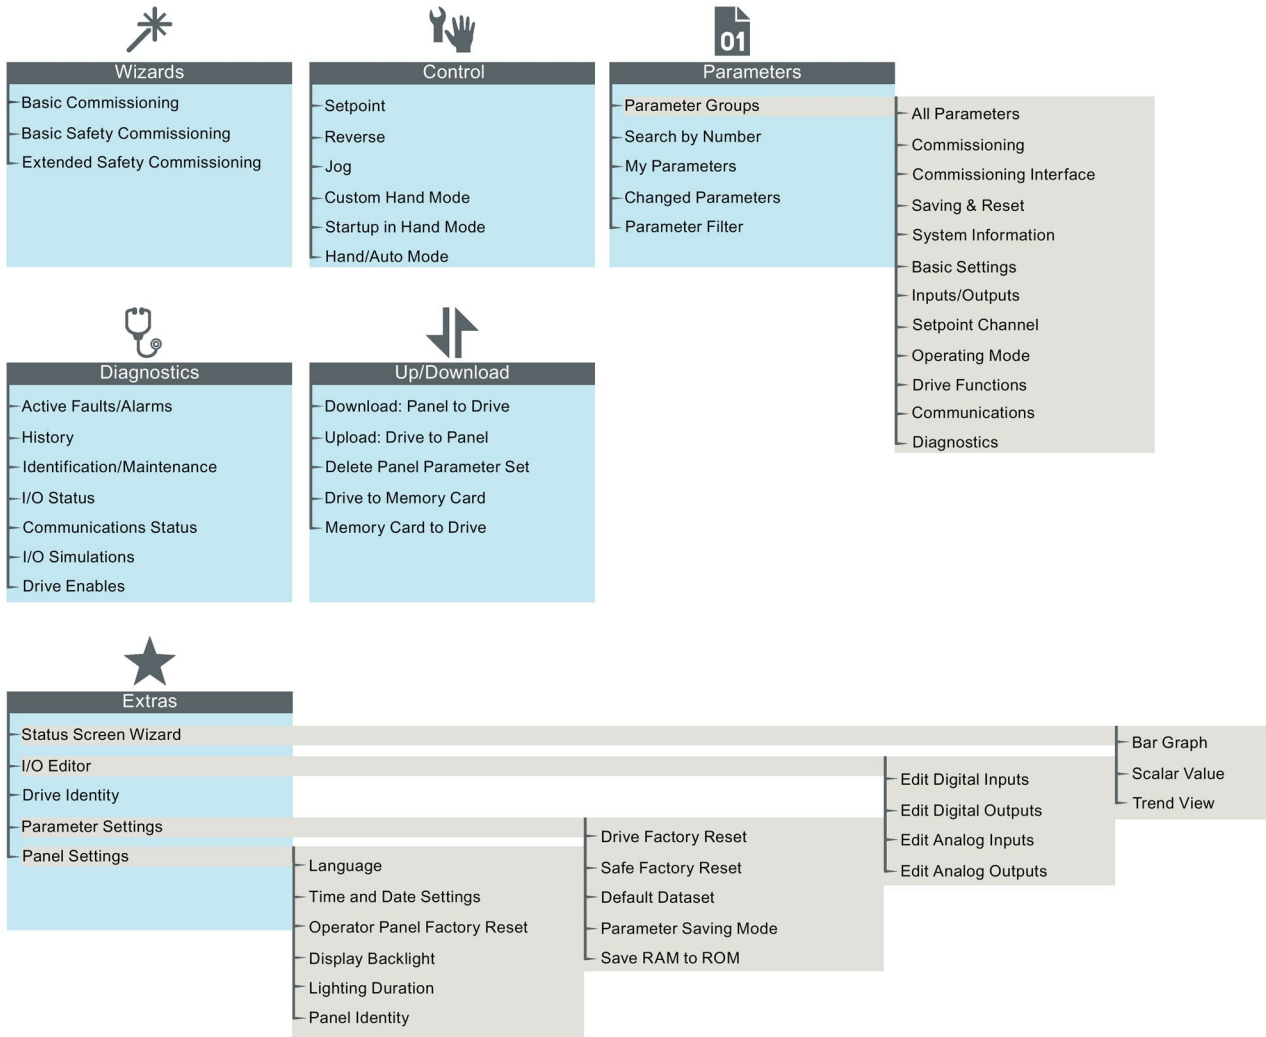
Wizards
Basic Commissioning
Basic Safety Commissioning
Extended Safety Commissioning

Control
Setpoint
Reverse
Jog
Custom Hand Mode
Startup in Hand Mode
Hand/Auto Mode

01
Parameters
Parameter Groups
Search by Number
My Parameters
Changed Parameters
Parameter Filter

All Parameters
Commissioning
Commissioning Interface
Saving & Reset
System Information
Basic Settings
Inputs/Outputs
Setpoint Channel
Operating Mode
Drive Functions
Communications
Diagnostics

Diagnostics
Active Faults/Alarms
History
Identification/Maintenance
I/O Status
Communications Status
I/O Simulations
Drive Enables

Up/Download
Download: Panel to Drive
Upload: Drive to Panel
Delete Panel Parameter Set
Drive to Memory Card
Memory Card to Drive

Extras
Status Screen Wizard
I/O Editor
Drive Identity
Parameter Settings
Panel Settings

Bar Graph
Scalar Value
Trend View

Edit Digital Inputs
Edit Digital Outputs
Edit Analog Inputs
Edit Analog Outputs

Drive Factory Reset
Safe Factory Reset
Default Dataset
Parameter Saving Mode
Save RAM to ROM

Language
Time and Date Settings
Operator Panel Factory Reset
Display Backlight
Lighting Duration
Panel Identity